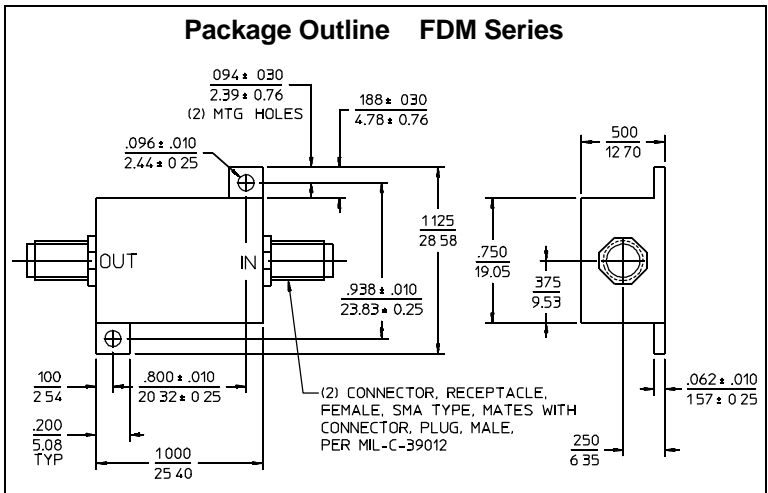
Package Outline FDM Series

$\frac{.094 \pm .030}{2.39 \pm 0.76}$
(2) MTG HOLES

$\frac{.188 \pm .030}{4.78 \pm 0.76}$

$\frac{.096 \pm .010}{2.44 \pm 0.25}$

$\frac{.500}{12.70}$

$\frac{1.125}{28.58}$

$\frac{.750}{19.05}$

$\frac{.375}{9.53}$

OUT

IN

$\frac{.938 \pm .010}{23.83 \pm 0.25}$

$\frac{.100}{2.54}$

$\frac{.800 \pm .010}{20.32 \pm 0.25}$

(2) CONNECTOR, RECEPTACLE, FEMALE, SMA TYPE, MATES WITH CONNECTOR, PLUG, MALE, PER MIL-C-39012

$\frac{.062 \pm .010}{1.57 \pm 0.25}$

$\frac{.200}{5.08}$
TYP

$\frac{1.000}{25.40}$

$\frac{.250}{6.35}$